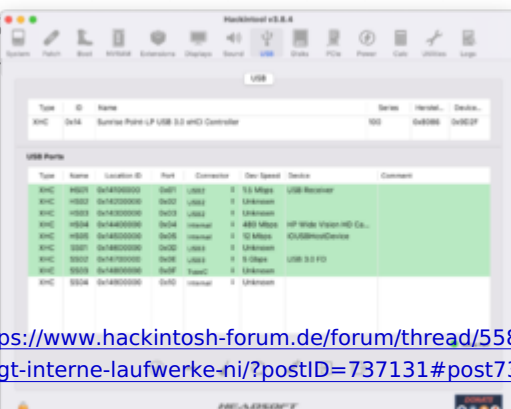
Hackintool v3.8.4

System Patch Boot NVRAM Extensions Displays Sound USB Disks PCIe Power Calc Utilities Logs

USB

| Type | ID | Name | Series | Vendor | Device |
|---|---|---|---|---|---|
| XHC | 0x14 | Sunrise Point-LP USB 3.0 xHCI Controller | 100 | 0x8086 | 0x9D2F |

USB Ports

| Type | Name | Location ID | Port | Connector | Dev Speed | Device | Comment |
|---|---|---|---|---|---|---|---|
| XHC | HS01 | 0x14100000 | 0x01 | USB2 | 1.5 Mbps | USB Receiver | |
| XHC | HS02 | 0x14200000 | 0x02 | USB2 | Unknown | | |
| XHC | HS03 | 0x14300000 | 0x03 | USB2 | Unknown | | |
| XHC | HS04 | 0x14400000 | 0x04 | Internal | 480 Mbps | HP Wide Vision HD Ca... | |
| XHC | HS05 | 0x14500000 | 0x05 | Internal | 12 Mbps | IOUSBHostDevice | |
| XHC | SS01 | 0x14600000 | 0x0D | USB3 | Unknown | | |
| XHC | SS02 | 0x14700000 | 0x0E | USB3 | 5 Gbps | USB 3.0 FD | |
| XHC | SS03 | 0x14800000 | 0x0F | TypeC | Unknown | | |
| XHC | SS04 | 0x14900000 | 0x10 | Internal | Unknown | | |

ps://www.hackintosh-forum.de/forum/thread/558
gt-interne-laufwerke-ni/?postID=737131#post73